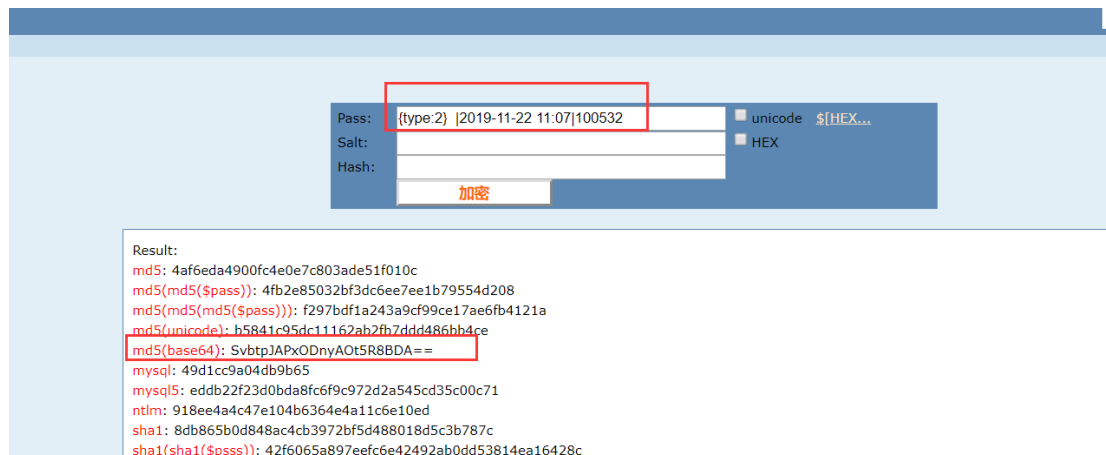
Pass: {type:2} |2019-11-22 11:07|100532
unicode $[HEX...
Salt:
HEX
Hash:
加密

Result:
md5: 4af6eda4900fc4e0e7c803ade51f010c
md5(md5($pass)): 4fb2e85032bf3dc6ee7ee1b79554d208
md5(md5(md5($pass))): f297bdf1a243a9cf99ce17ae6fb4121a
md5(unicode): b5841c95dc11162ab2fb7ddd486bb4ce
md5(base64): SvbtpJAPxODnyAOt5R8BDA==
mysql: 49d1cc9a04db9b65
mysql5: eddb22f23d0bda8fc6f9c972d2a545cd35c00c71
ntlm: 918ee4a4c47e104b6364e4a11c6e10ed
sha1: 8db865b0d848ac4cb3972bf5d488018d5c3b787c
sha1(sha1($psss)): 42f6065a897eefc6e42492ab0dd53814ea16428c